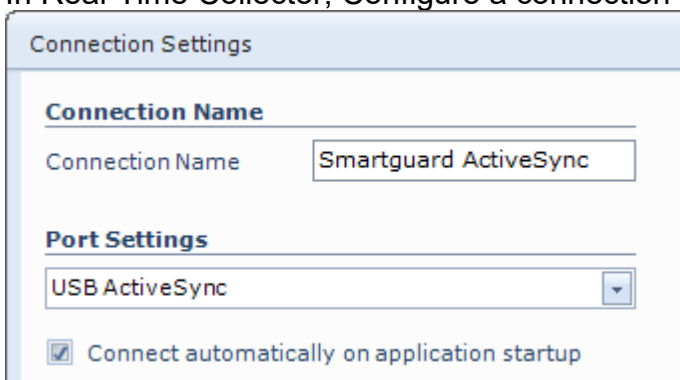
In Real-Time Collector, Configure a connection

Connection Settings

Connection Name

Connection Name Smartguard ActiveSync

Port Settings

USB ActiveSync

Connect automatically on application startup